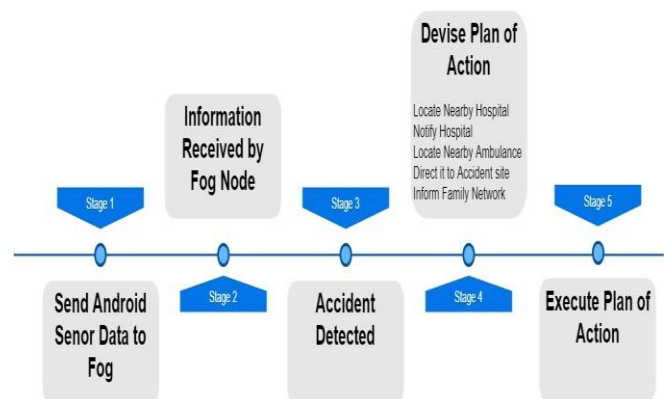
Devise Plan of Action

Locate Nearby Hospital
Notify Hospital
Locate Nearby Ambulance
Direct it to Accident site
Inform Family Network

Information Received by Fog Node

Stage 1

Stage 3

Stage 5

Stage 2

Stage 4

Send Android Senor Data to Fog

Accident Detected

Execute Plan of Action